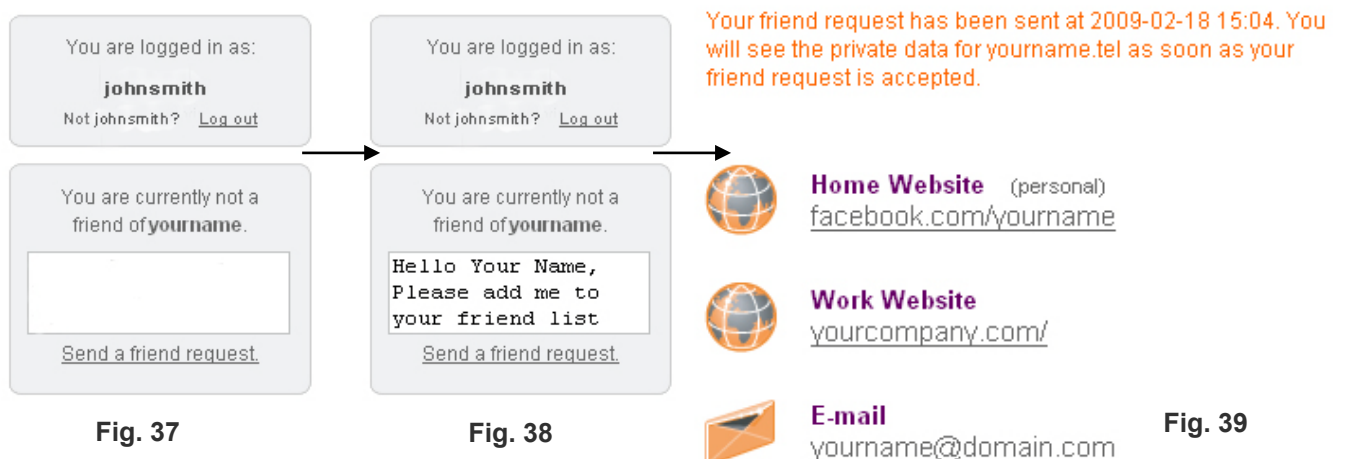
You are logged in as:

johnsmith

Not johnsmith? Log out

You are currently not a friend of yourname.

Send a friend request.

Fig. 37

You are logged in as:

johnsmith

Not johnsmith? Log out

You are currently not a friend of yourname.

Hello Your Name,
Please add me to
your friend list

Send a friend request.

Fig. 38

Your friend request has been sent at 2009-02-18 15:04. You will see the private data for yourname.tel as soon as your friend request is accepted.

Home Website (personal)
facebook.com/yourname

Work Website
yourcompany.com/

E-mail
yourname@domain.com

Fig. 39